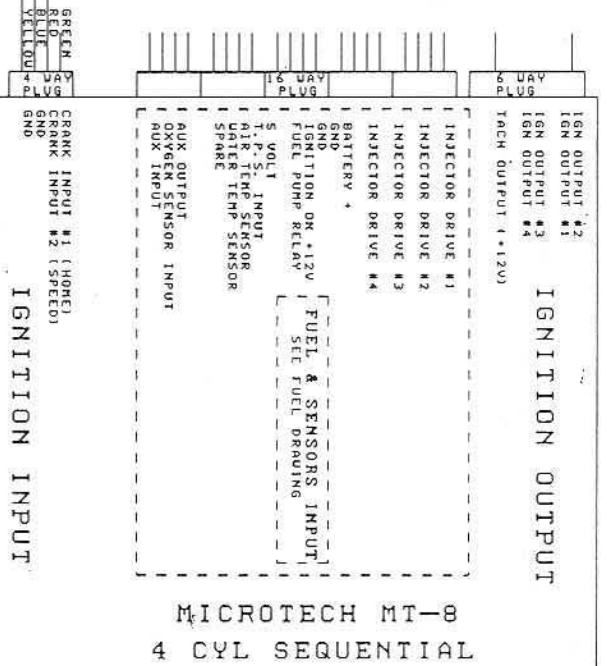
GREEN
RED
BLUE
YELLOW

4 WAY PLUG

16 WAY PLUG

6 WAY PLUG

CRANK INPUT #1 (HOME)
CRANK INPUT #2 (SPEED)
GND
GND

IGNITION INPUT

AUX OUTPUT
OXYGEN SENSOR INPUT
AUX INPUT

5 VOLT
T.P.S. INPUT
AIR TEMP SENSOR
WATER TEMP SENSOR
SPARE

BATTERY +
GND
IGNITION ON +12V
FUEL PUMP RELAY

INJECTOR DRIVE #1
INJECTOR DRIVE #2
INJECTOR DRIVE #3
INJECTOR DRIVE #4

FUEL & SENSORS INPUT
SEE FUEL DRAWING

IGN OUTPUT #2
IGN OUTPUT #1
IGN OUTPUT #3
IGN OUTPUT #4
TACH OUTPUT (+12V)

IGNITION OUTPUT

MICROTECH MT-8
4 CYL SEQUENTIAL